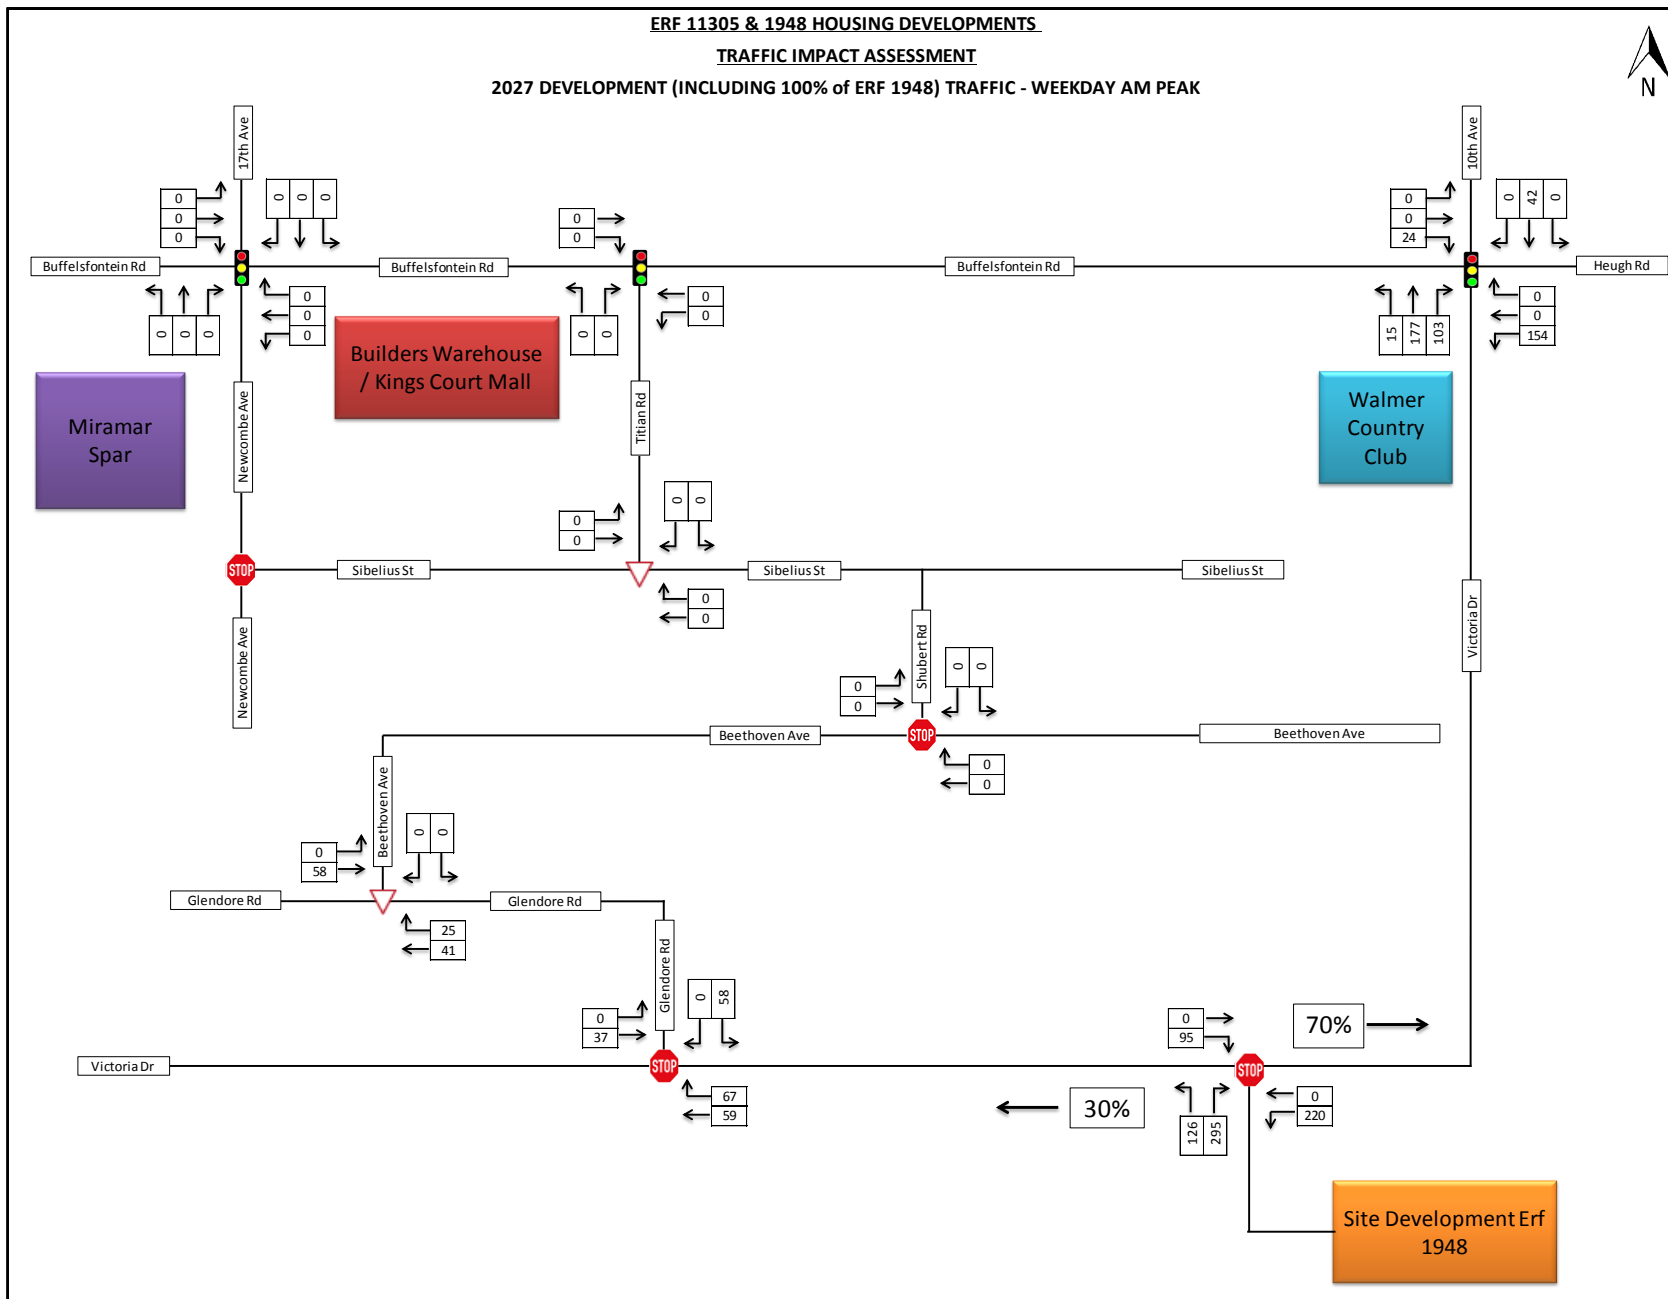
ERF 11305 & 1948 HOUSING DEVELOPMENTS
TRAFFIC IMPACT ASSESSMENT
2027 DEVELOPMENT (INCLUDING 100% of ERF 1948) TRAFFIC - WEEKDAY AM PEAK

N

17th Ave
0
0
0
0 0 0
Buffelsfontein Rd
Buffelsfontein Rd
0 0 0
0
0
0

0
0
0 0
0
0

Buffelsfontein Rd
10th Ave
0
0
24
0 42 0
Heugh Rd
15 177 103
0
0
154

Builders Warehouse / Kings Court Mall
Miramar Spar
Walmer Country Club

Newcombe Ave
Titian Rd
0
0
0 0
STOP
Sibelius St
Sibelius St
Sibelius St
0
0
Newcombe Ave
Victoria Dr
Shubert Rd
0
0
0 0
STOP
Beethoven Ave
Beethoven Ave
0
0
Beethoven Ave
0
58
0 0
Glendore Rd
Glendore Rd
25
41
Glendore Rd
0
37
0 58
Victoria Dr
STOP
67
59
0
95
70%
STOP
30%
126 295
0
220
Site Development Erf 1948